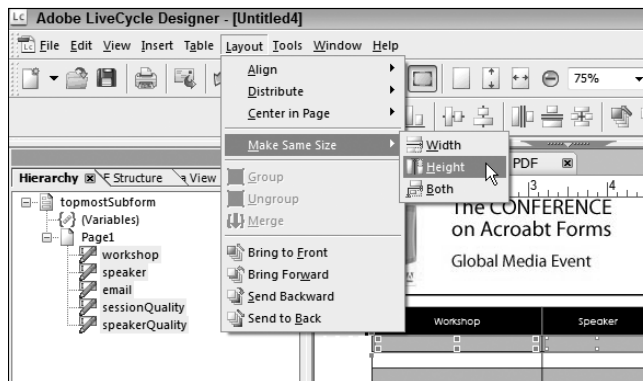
LC Adobe LiveCycle Designer - [Untitled4]

File Edit View Insert Table Layout Tools Window Help

75%

Align
Distribute
Center in Page
Make Same Size
Group
Ungroup
Merge
Bring to Front
Bring Forward
Send Backward
Send to Back

Width
Height
Both

Hierarchy Structure View

topmostSubform
(Variables)
Page1
workshop
speaker
email
sessionQuality
speakerQuality

PDF

3 4

The CONFERENCE on Acroabt Forms

Global Media Event

Workshop
Speaker